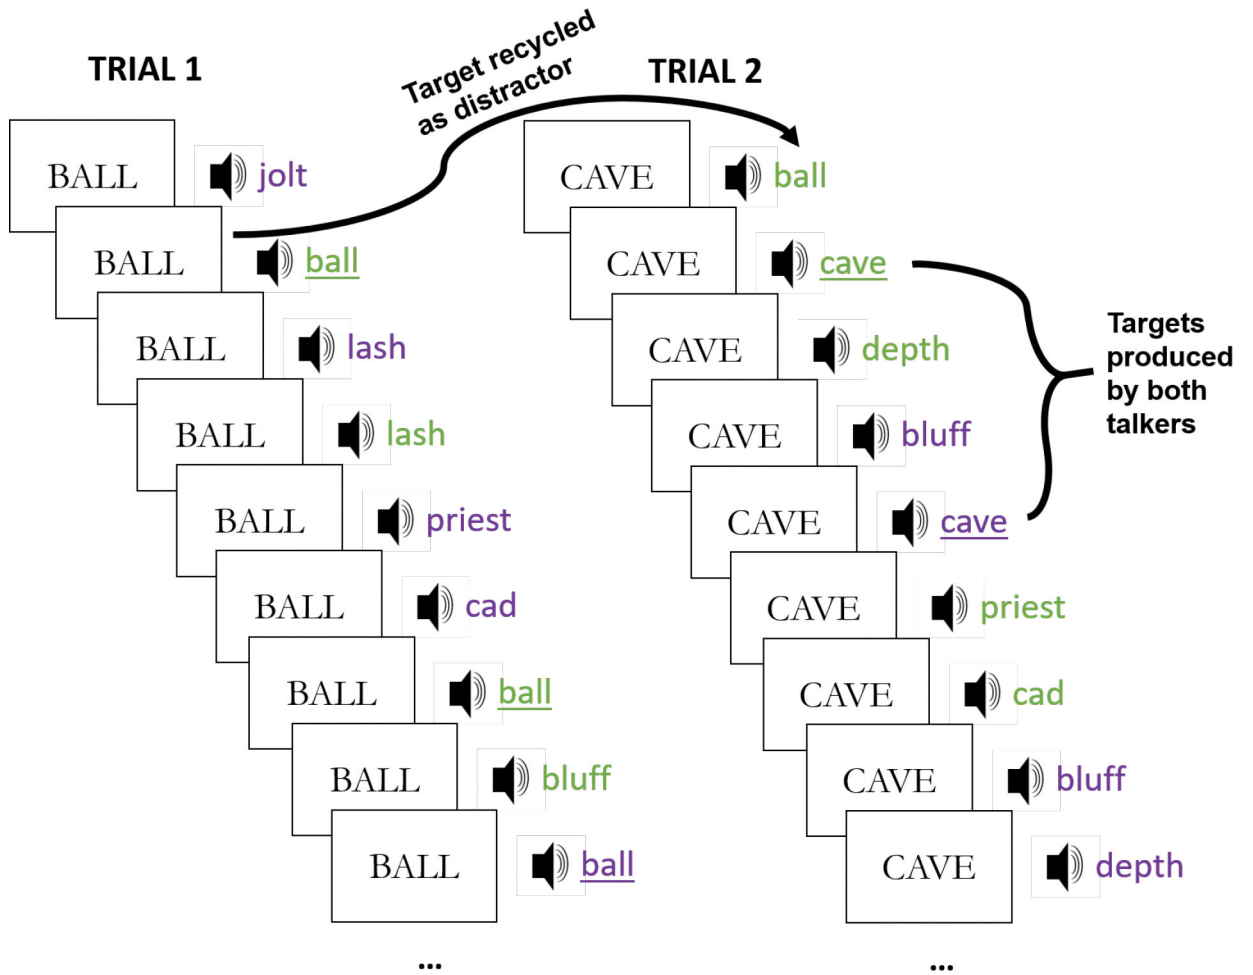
TRIAL 1

Target recycled as distractor

TRIAL 2

BALL jolt
BALL ball
BALL lash
BALL lash
BALL priest
BALL cad
BALL ball
BALL bluff
BALL ball

...

CAVE ball
CAVE cave
CAVE depth
CAVE bluff
CAVE cave
CAVE priest
CAVE cad
CAVE bluff
CAVE depth

...

Targets produced by both talkers